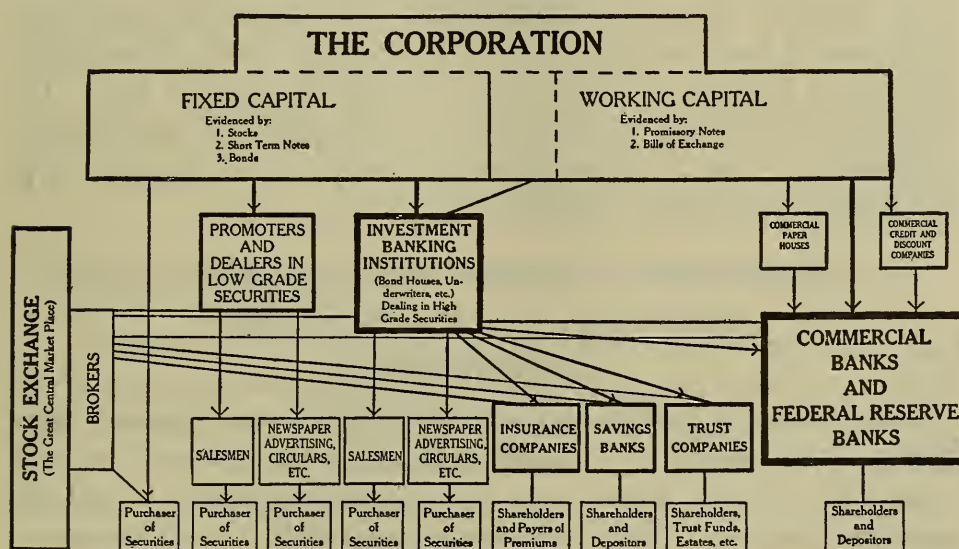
THE CORPORATION

FIXED CAPITAL
Evidenced by:
1. Stocks
2. Short Term Notes
3. Bonds

WORKING CAPITAL
Evidenced by:
1. Promissory Notes
2. Bills of Exchange

PROMOTERS AND DEALERS IN LOW GRADE SECURITIES

INVESTMENT BANKING INSTITUTIONS
(Bond Houses, Underwriters, etc.)
Dealing in High Grade Securities

COMMERCIAL PAPER HOUSES

COMMERCIAL CREDIT AND DISCOUNT COMPANIES

STOCK EXCHANGE
(The Great Central Market Place)

BROKERS

COMMERCIAL BANKS AND FEDERAL RESERVE BANKS

SALESMEN

NEWSPAPER ADVERTISING, CIRCULARS, ETC.

SALESMEN

NEWSPAPER ADVERTISING, CIRCULARS, ETC.

INSURANCE COMPANIES

SAVINGS BANKS

TRUST COMPANIES

Purchaser of Securities

Purchaser of Securities

Purchaser of Securities

Purchaser of Securities

Purchaser of Securities

Shareholders and Payers of Premiums

Shareholders and Depositors

Shareholders, Trust Funds, Estates, etc.

Shareholders and Depositors